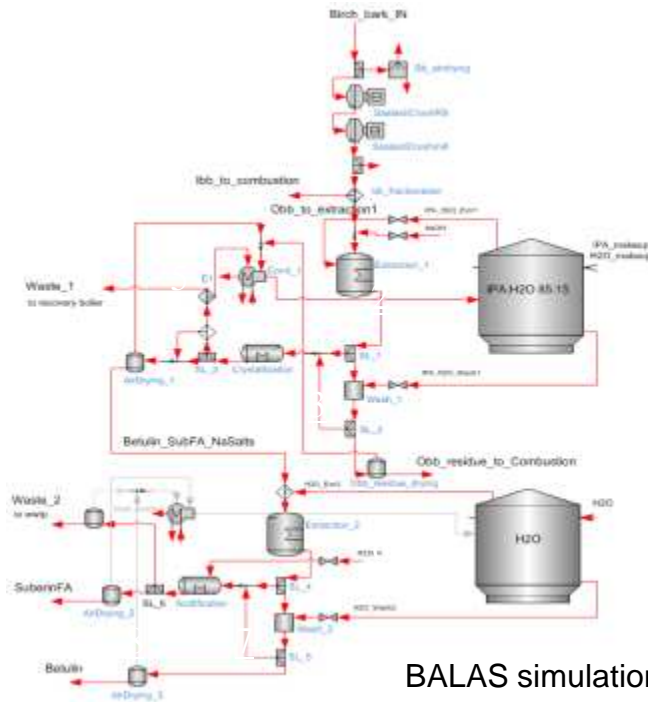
Birch_bark_IN

Ibb_to_combustion

Obb_to_extraction1

IPA H2O 85:15

IPA_makeup
H2O_makeup

Waste_1
to recovery boiler

Extractor_1

Crystallization

Wash_1

Betulin_SubFA_NaSalts

Obb_residue_to_Combustion

Waste_2
to wwtp

H2O

H2O

Extractor_2

SuberinFA

Acidification

Wash_2

Betulin

BALAS simulation